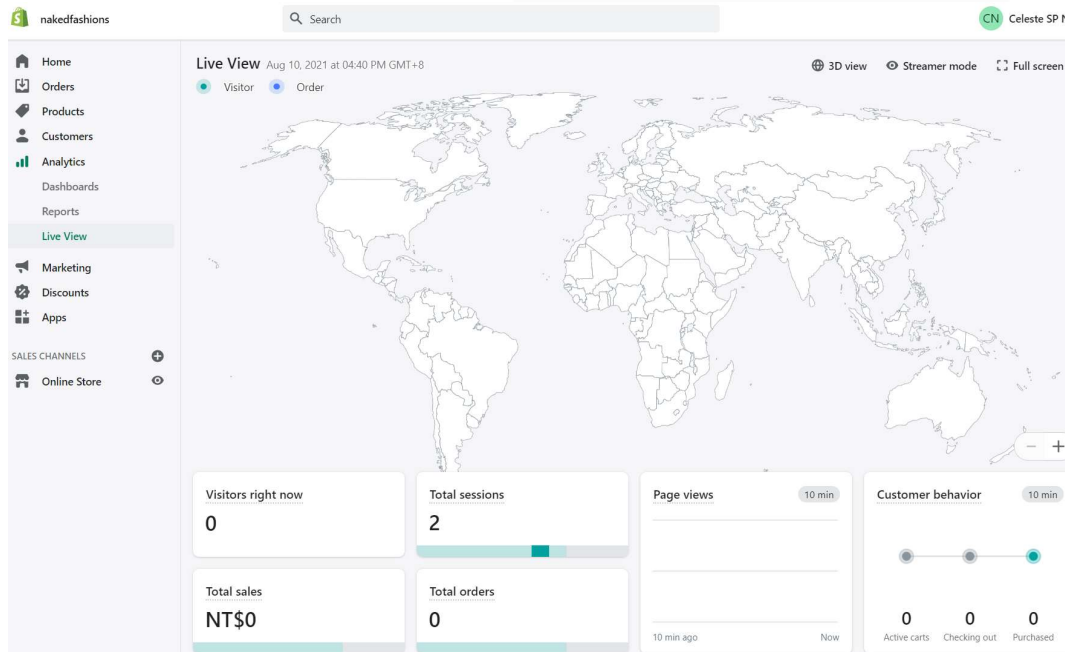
nakedfashions

Search

CN Celeste SP N

Home
Orders
Products
Customers
Analytics
Dashboards
Reports
Live View
Marketing
Discounts
Apps

SALES CHANNELS
Online Store

Live View Aug 10, 2021 at 04:40 PM GMT+8
Visitor Order

3D view Streamer mode Full screen

Visitors right now
0

Total sessions
2

Page views 10 min

10 min ago Now

Customer behavior 10 min

0 Active carts
0 Checking out
0 Purchased

Total sales
NT$0

Total orders
0